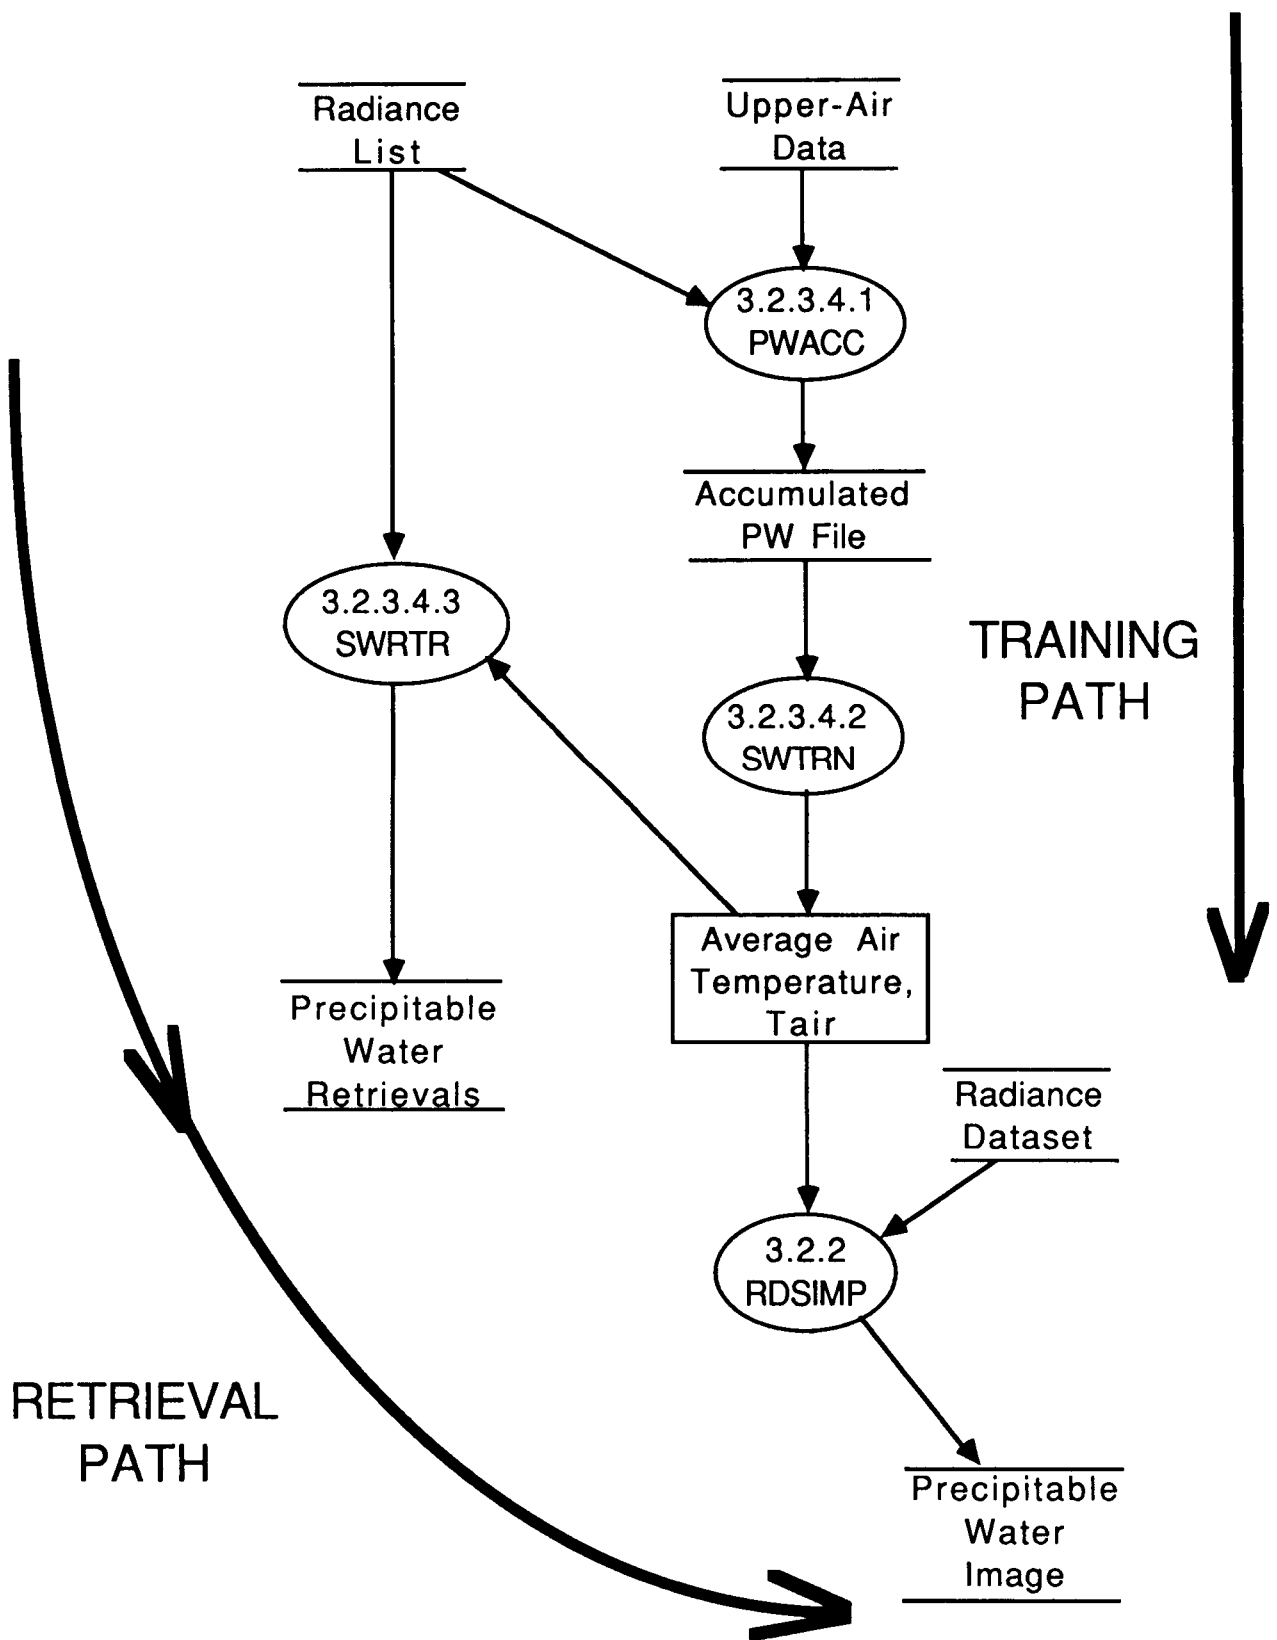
Radiance List

Upper-Air Data

3.2.3.4.1 PWACC

Accumulated PW File

3.2.3.4.3 SWRTR

TRAINING PATH

3.2.3.4.2 SWTRN

Average Air Temperature, Tair

Precipitable Water Retrievals

Radiance Dataset

3.2.2 RDSIMP

RETRIEVAL PATH

Precipitable Water Image